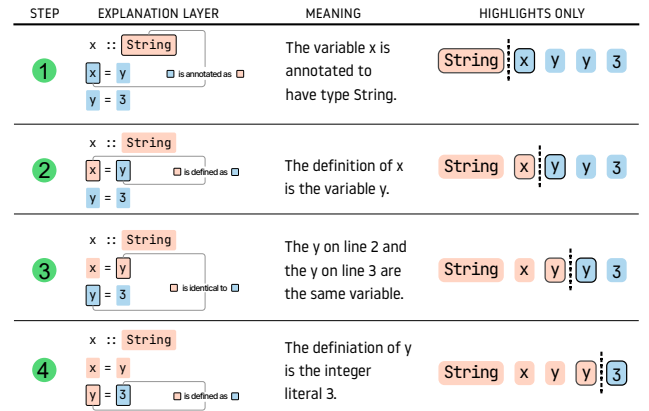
| STEP | EXPLANATION LAYER | MEANING | HIGHLIGHTS ONLY |
|---|---|---|---|
| 1 | x :: String<br>x = y ▢ is annotated as ▢<br>y = 3 | The variable x is annotated to have type String. | String x y y 3 |
| 2 | x :: String<br>x = y ▢ is defined as ▢<br>y = 3 | The definition of x is the variable y. | String x y y 3 |
| 3 | x :: String<br>x = y<br>y = 3 ▢ is identical to ▢ | The y on line 2 and the y on line 3 are the same variable. | String x y y 3 |
| 4 | x :: String<br>x = y<br>y = 3 ▢ is defined as ▢ | The definiation of y is the integer literal 3. | String x y y 3 |